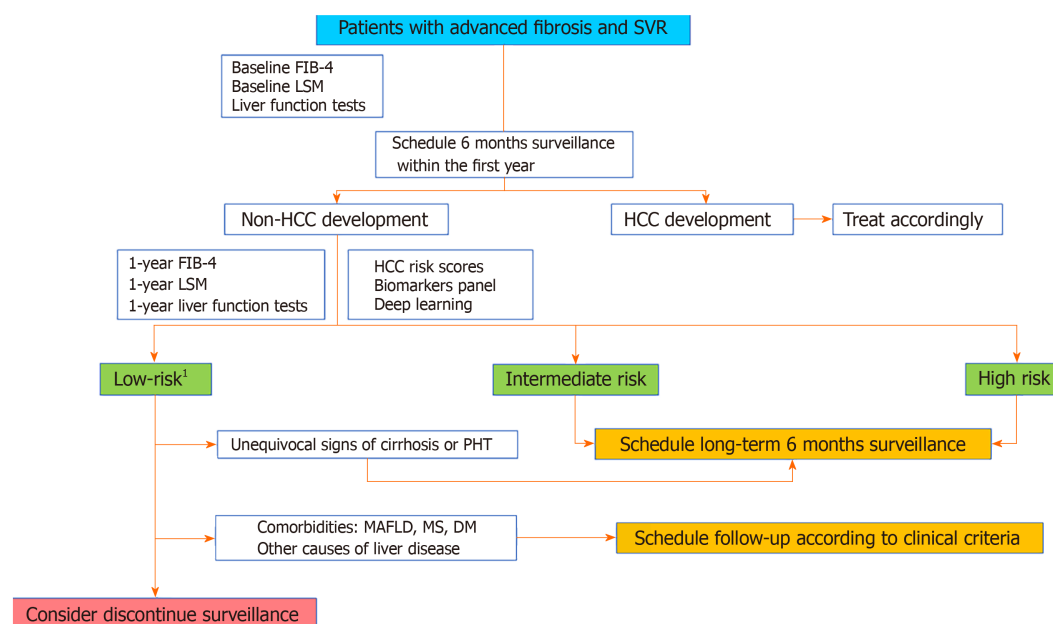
Patients with advanced fibrosis and SVR

Baseline FIB-4
Baseline LSM
Liver function tests

Schedule 6 months surveillance within the first year

Non-HCC development

HCC development

Treat accordingly

1-year FIB-4
1-year LSM
1-year liver function tests

HCC risk scores
Biomarkers panel
Deep learning

Low-risk$^1$

Intermediate risk

High risk

Unequivocal signs of cirrhosis or PHT

Schedule long-term 6 months surveillance

Comorbidities: MAFLD, MS, DM
Other causes of liver disease

Schedule follow-up according to clinical criteria

Consider discontinue surveillance